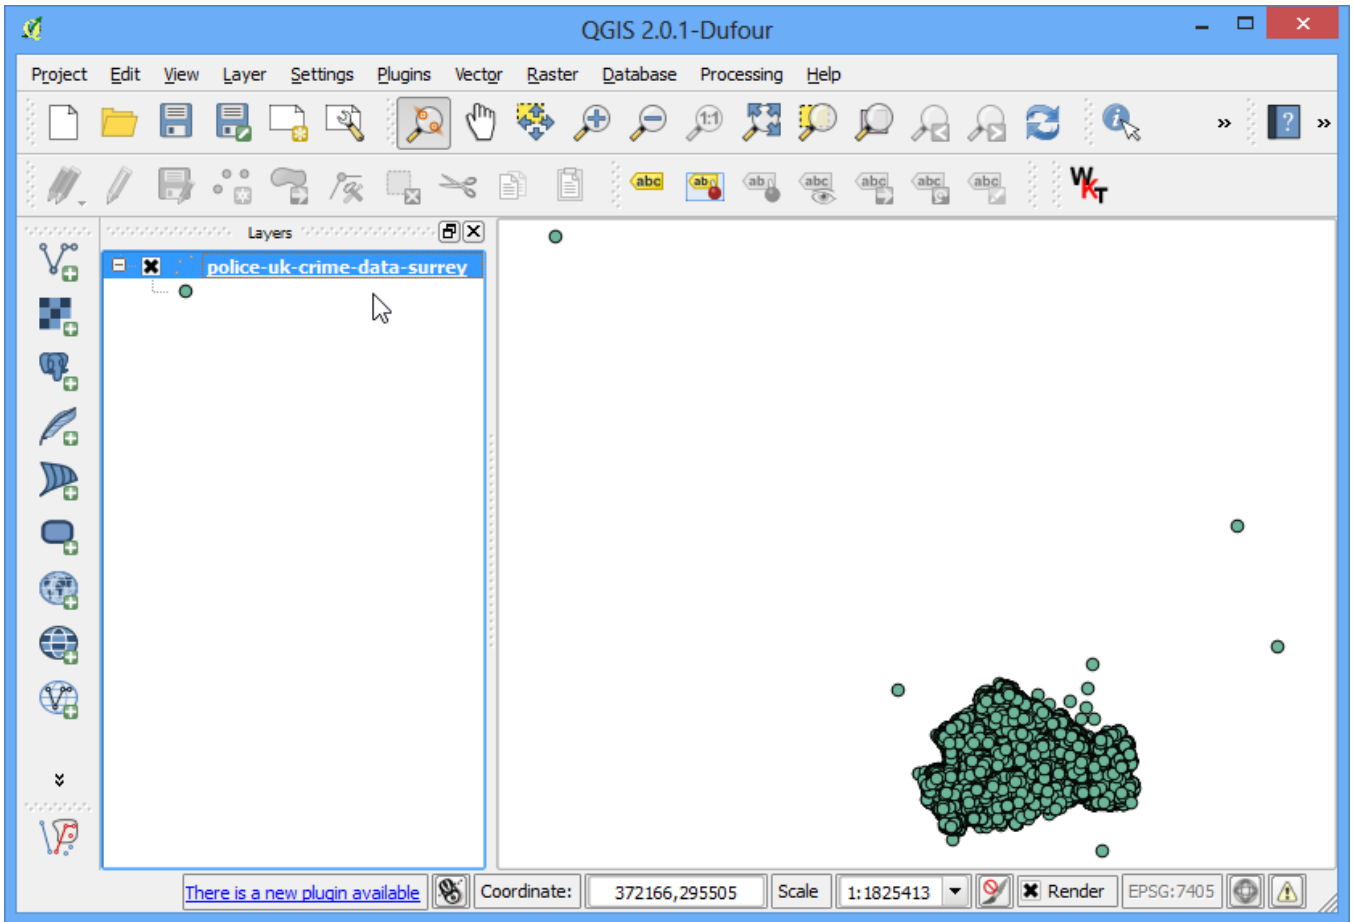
QGIS 2.0.1-Dufour

Project Edit View Layer Settings Plugins Vector Raster Database Processing Help

abc ab ab abc abc abc abc

Layers

police-uk-crime-data-surrey

There is a new plugin available

Coordinate: 372166,295505

Scale 1:1825413

Render

EPSG:7405